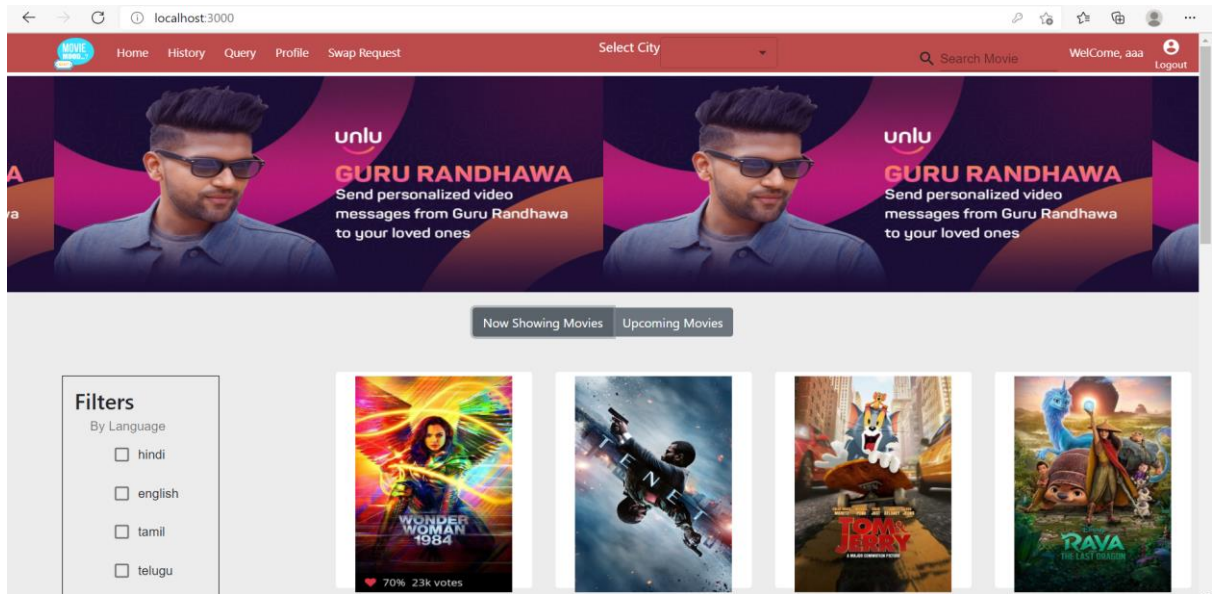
localhost:3000

MOVIE

Home History Query Profile Swap Request

Select City

Search Movie

WelCome, aaa

Logout

A

a

unlu

GURU RANDHAWA

Send personalized video messages from Guru Randhawa to your loved ones

unlu

GURU RANDHAWA

Send personalized video messages from Guru Randhawa to your loved ones

Now Showing Movies Upcoming Movies

Filters

By Language

hindi

english

tamil

telugu

WONDER WOMAN 1984

70% 23k votes

TENET

TOM & JERRY

RAYA THE LAST DRAGON